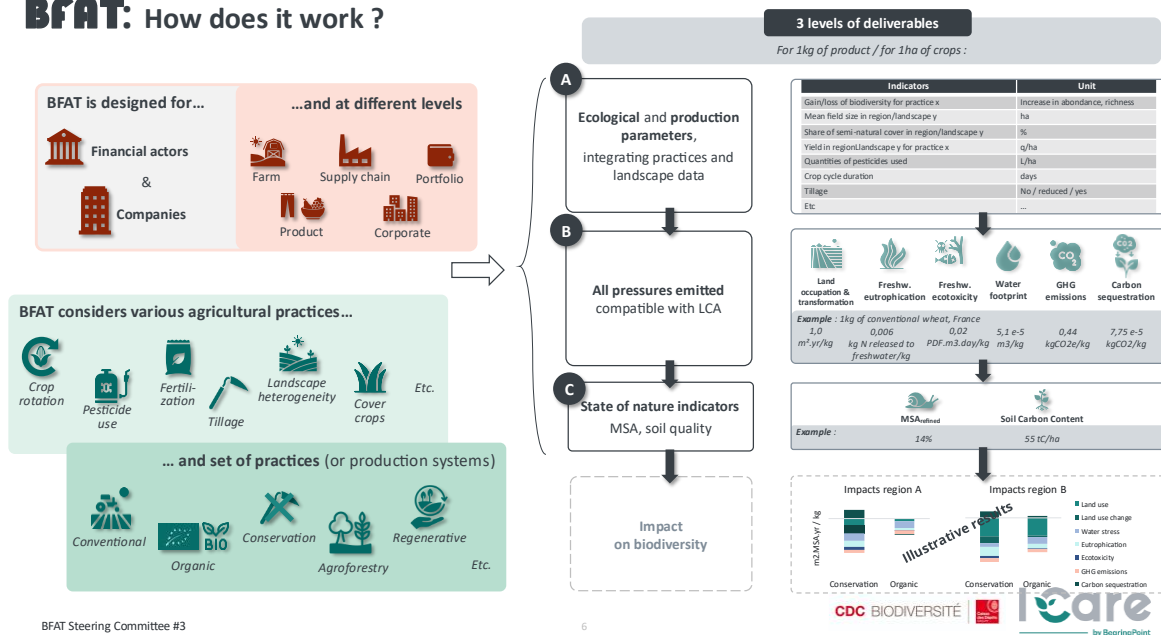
BFAT: How does it work ?

BFAT is designed for...

Financial actors

&

Companies

...and at different levels

Farm

Supply chain

Portfolio

Product

Corporate

BFAT considers various agricultural practices...

Crop rotation

Pesticide use

Fertilization

Tillage

Landscape heterogeneity

Cover crops

Etc.

... and set of practices (or production systems)

Conventional

Organic

BIO

Conservation

Agroforestry

Regenerative

Etc.

3 levels of deliverables

For 1kg of product / for 1ha of crops :

A

Ecological and production parameters, integrating practices and landscape data

| Indicators | Unit |
|---|---|
| Gain/loss of biodiversity for practice x | Increase in abondance, richness |
| Mean field size in region/landscape y | ha |
| Share of semi-natural cover in region/landscape y | % |
| Yield in region/landscape y for practice x | q/ha |
| Quantities of pesticides used | L/ha |
| Crop cycle duration | days |
| Tillage | No / reduced / yes |
| Etc | ... |

B

All pressures emitted compatible with LCA

Land occupation & transformation

Freshw. eutrophication

Freshw. ecotoxicity

Water footprint

GHG emissions

Carbon sequestration

Example : 1kg of conventional wheat, France

1,0 m².yr/kg

0,006 kg N released to freshwater/kg

0,02 PDF.m3.day/kg

5,1 e-5 m3/kg

0,44 kgCO2e/kg

7,75 e-5 kgCO2/kg

C

State of nature indicators

MSA, soil quality

$MSA_{refined}$

Soil Carbon Content

Example :

14%

55 tC/ha

Impact on biodiversity

Impacts region A

Impacts region B

m2MSA.yr / kg

Illustrative results

Land use

Land use change

Water stress

Eutrophication

Ecotoxicity

GHG emissions

Carbon sequestration

Conservation

Organic

Conservation

Organic

BFAT Steering Committee #3

6

CDC BIODIVERSITÉ

I Care

by BearingPoint